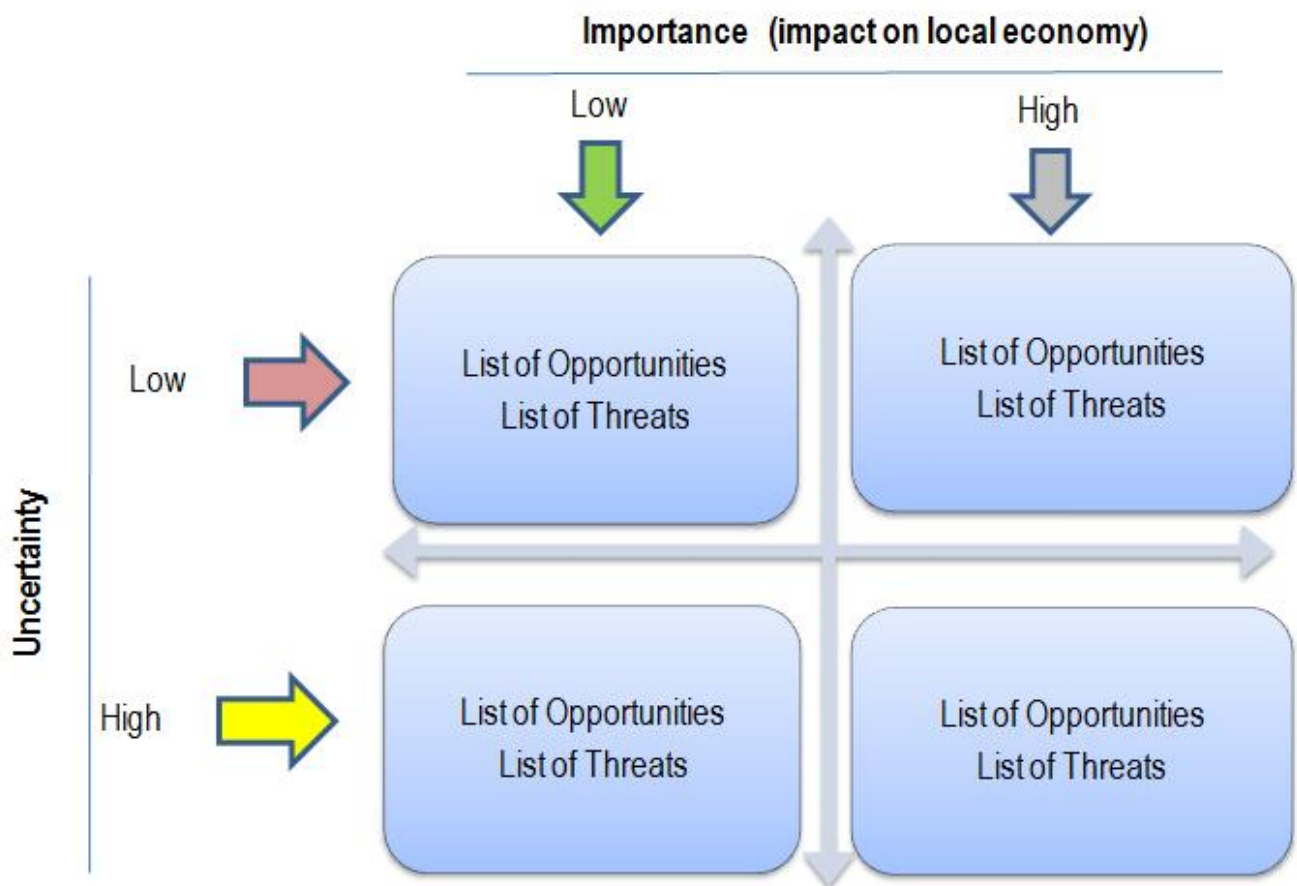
Importance (impact on local economy)

Low

High

Uncertainty

Low

List of Opportunities
List of Threats

List of Opportunities
List of Threats

High

List of Opportunities
List of Threats

List of Opportunities
List of Threats